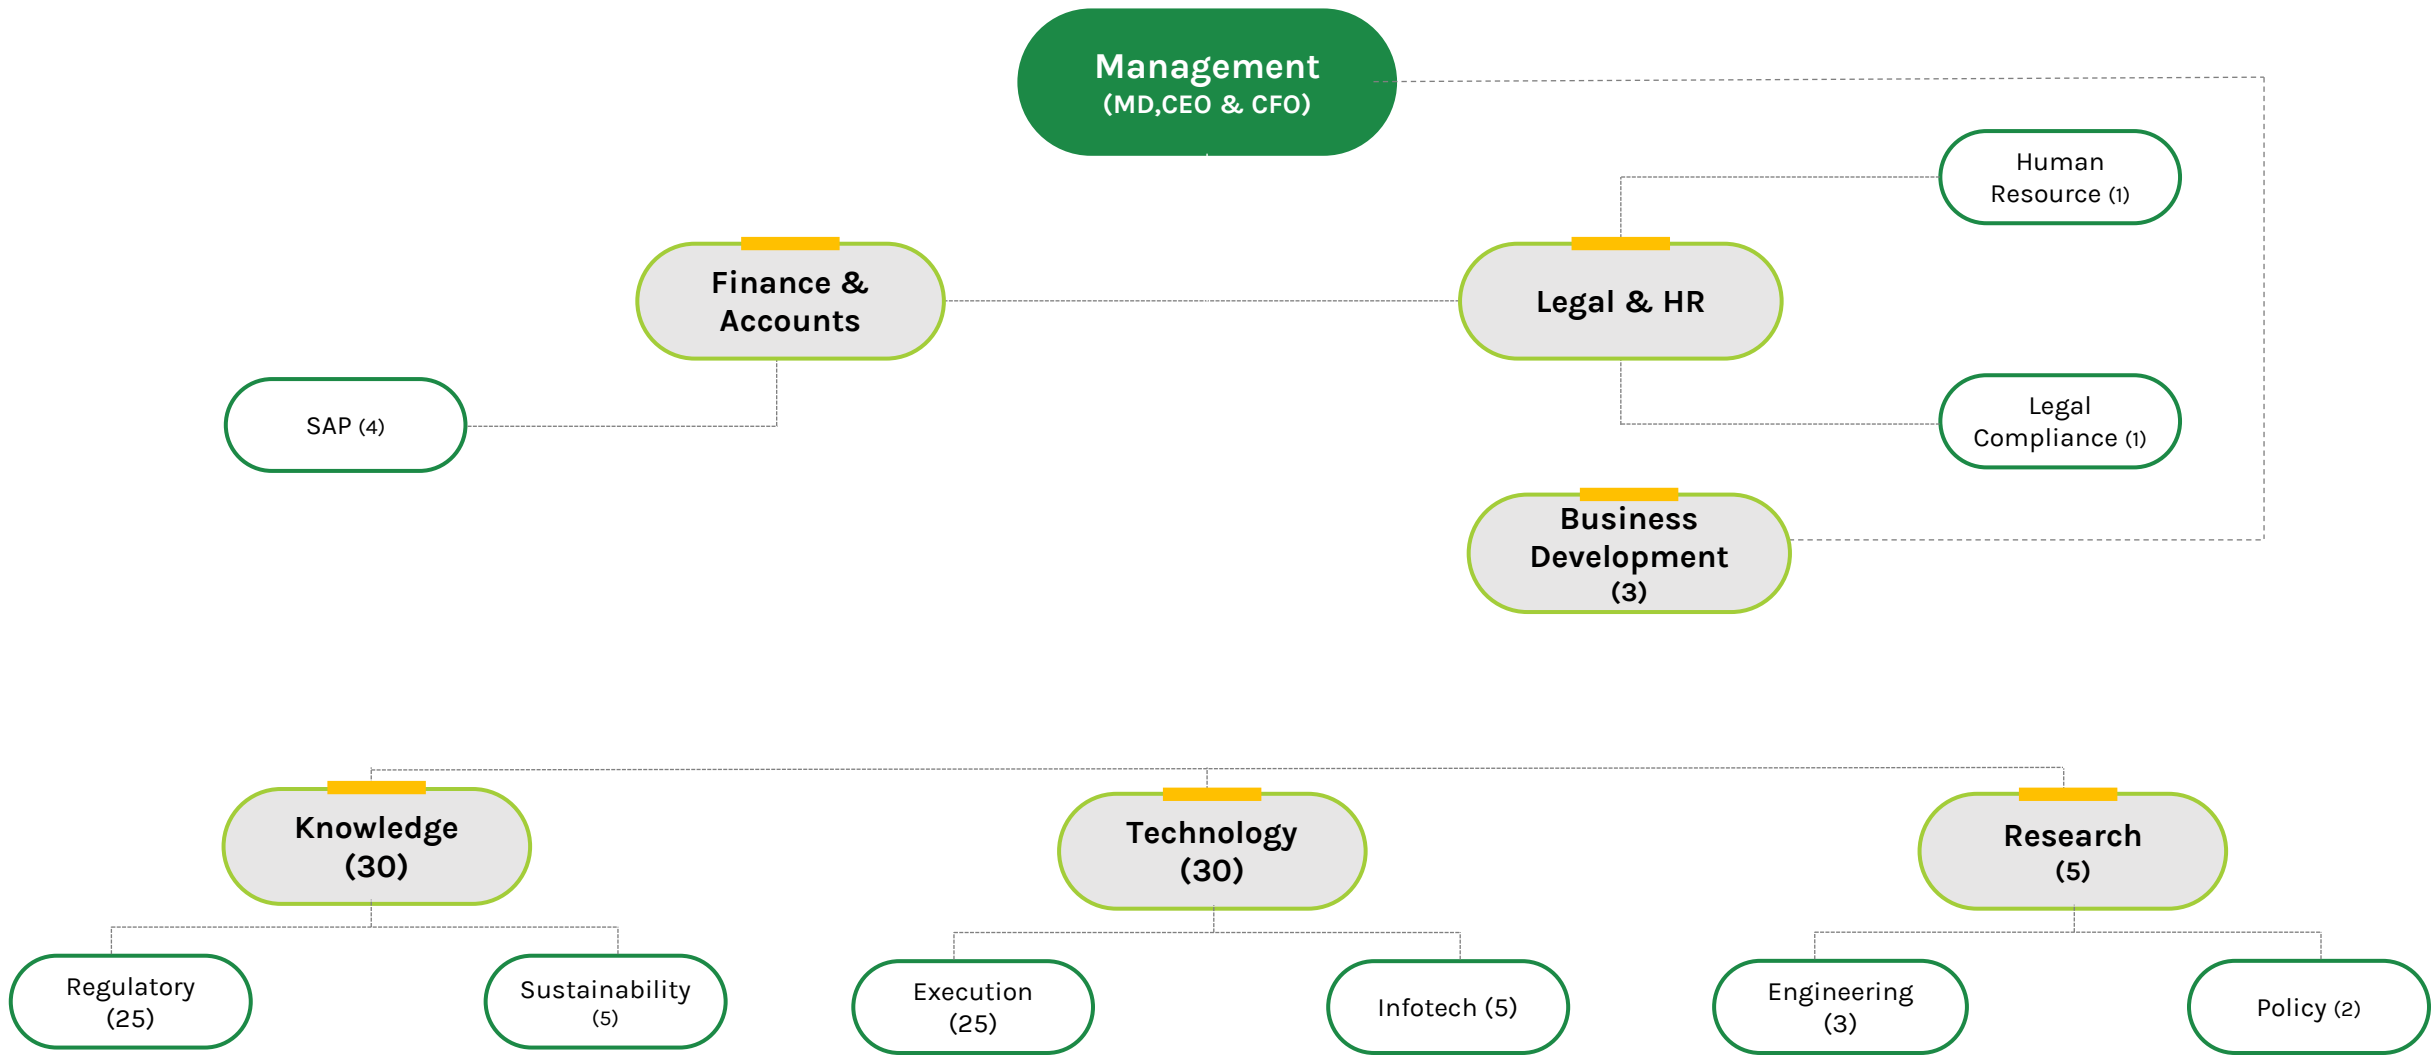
Management
(MD,CEO & CFO)

Human Resource (1)

Finance & Accounts

Legal & HR

SAP (4)

Legal Compliance (1)

Business Development (3)

Knowledge (30)

Technology (30)

Research (5)

Regulatory (25)

Sustainability (5)

Execution (25)

Infotech (5)

Engineering (3)

Policy (2)